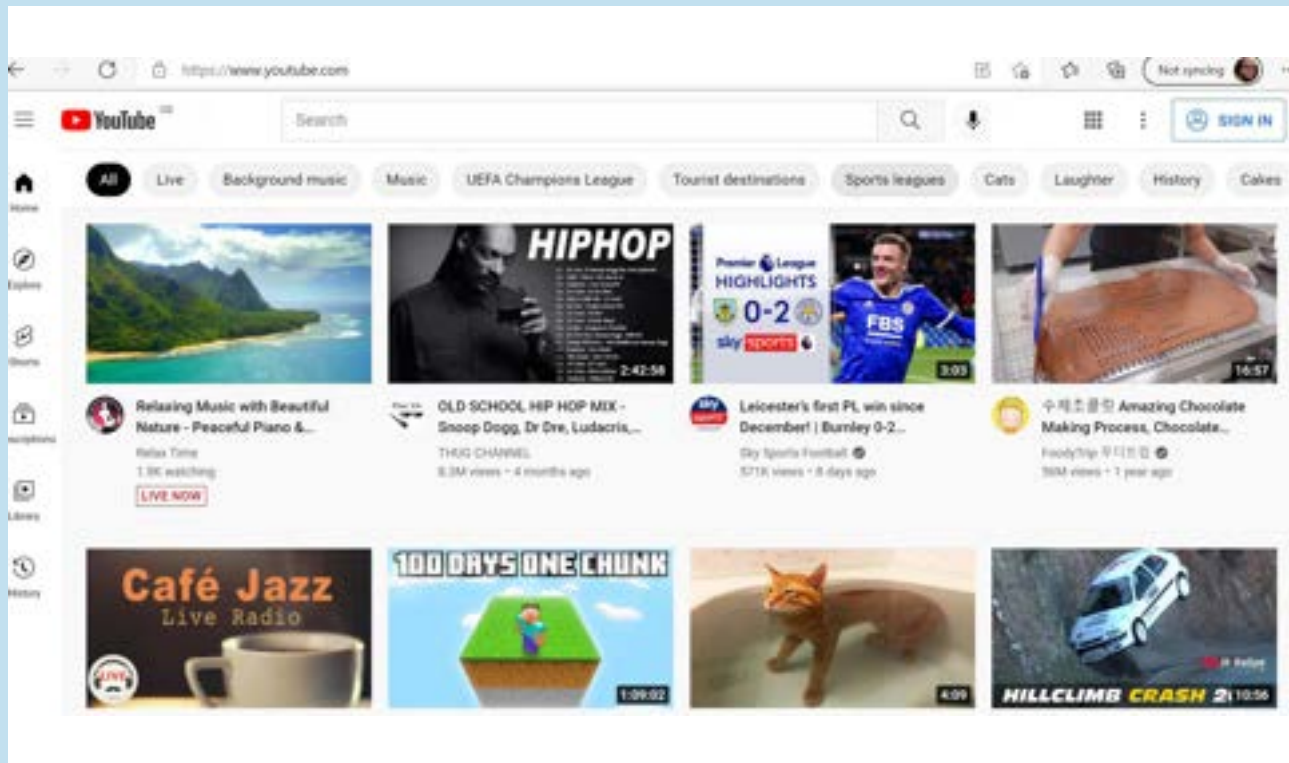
https://www.youtube.com

Not syncing

YouTube

Search

SIGN IN

Home

Explore

Shorts

Subscriptions

Library

History

All | Live | Background music | Music | UEFA Champions League | Tourist destinations | Sports leagues | Cats | Laughter | History | Cakes

HIPHOP

2:42:58

Premier League HIGHLIGHTS 0-2

sky sports

FBS

3:03

16:57

Relaxing Music with Beautiful Nature - Peaceful Piano &...
Relax Time
1.9K watching
LIVE NOW

OLD SCHOOL HIP HOP MIX - Snoop Dogg, Dr Dre, Ludacris,...
THUG CHANNEL
8.3M views • 4 months ago

Leicester's first PL win since December! | Burnley 0-2...
Sky Sports Football
571K views • 8 days ago

수제초콜릿 Amazing Chocolate Making Process, Chocolate...
FoodyTrip 푸디트립
56M views • 1 year ago

Café Jazz
Live Radio

LIVE

100 DAYS ONE CHUNK

1:09:02

4:09

HILLCLIMB CRASH 2

10:56